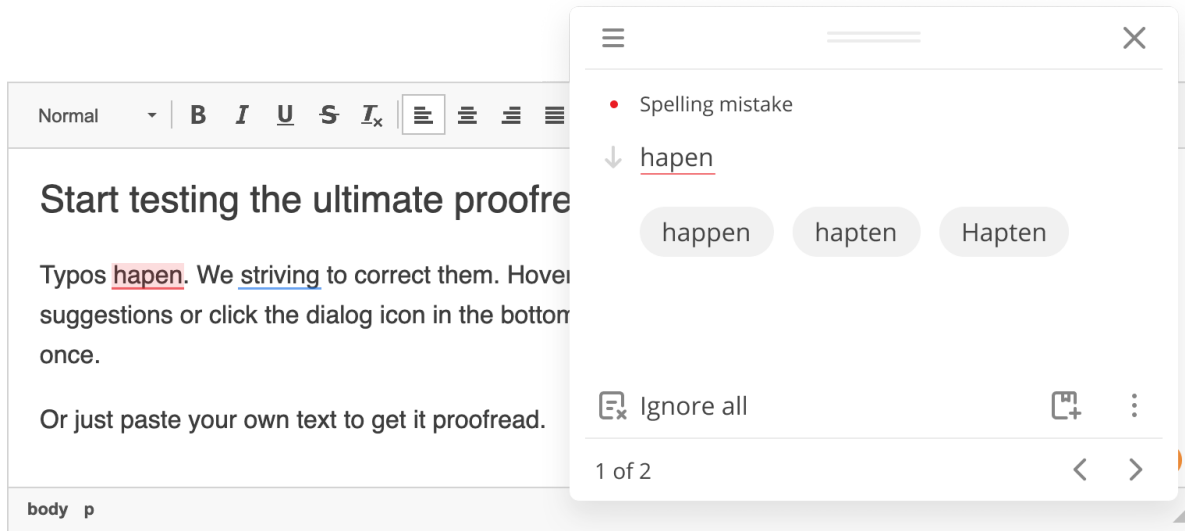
Normal B I U S $I_x$

Start testing the ultimate proofre

Typos hapen. We striving to correct them. Hover suggestions or click the dialog icon in the bottom once.

Or just paste your own text to get it proofread.

body p

Spelling mistake

hapen

happen hapten Hapten

Ignore all

1 of 2